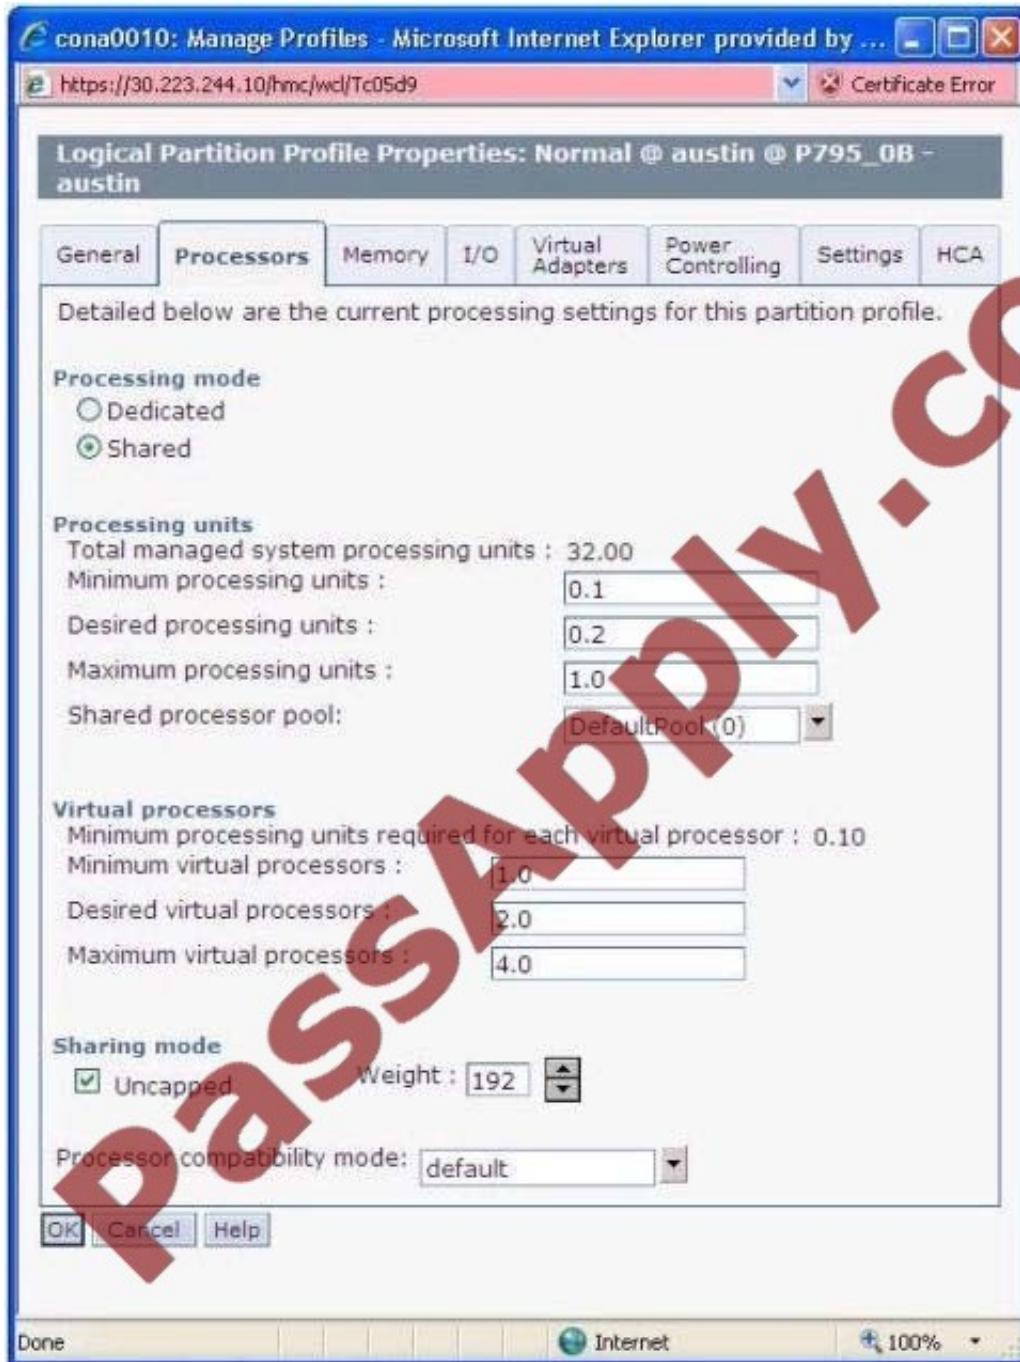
cona0010: Manage Profiles - Microsoft Internet Explorer provided by ...

https://30.223.244.10/hmc/wcl/Tc05d9

Certificate Error

Logical Partition Profile Properties: Normal @ austin @ P795_0B - austin

General | Processors | Memory | I/O | Virtual Adapters | Power Controlling | Settings | HCA

Detailed below are the current processing settings for this partition profile.

Processing mode

Dedicated

Shared

Processing units

Total managed system processing units : 32.00

Minimum processing units : 0.1

Desired processing units : 0.2

Maximum processing units : 1.0

Shared processor pool: DefaultPool (0)

Virtual processors

Minimum processing units required for each virtual processor : 0.10

Minimum virtual processors : 1.0

Desired virtual processors : 2.0

Maximum virtual processors : 4.0

Sharing mode

Uncapped Weight : 192

Processor compatibility mode: default

OK Cancel Help

PassApply.co

Done Internet 100%